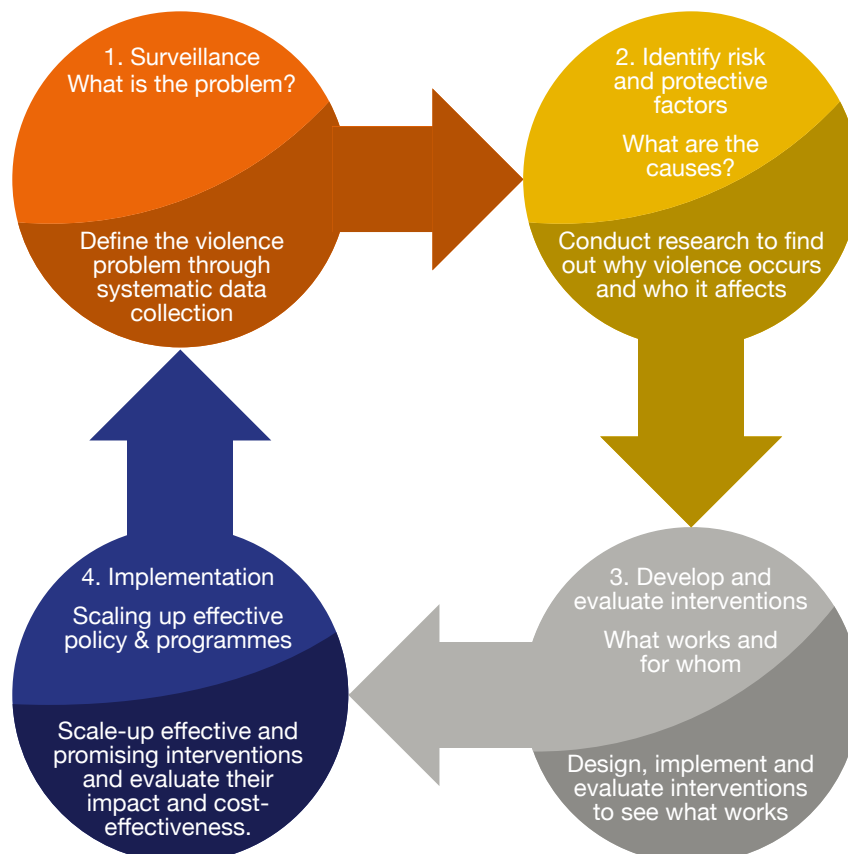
1. Surveillance
What is the problem?

Define the violence problem through systematic data collection

2. Identify risk and protective factors

What are the causes?

Conduct research to find out why violence occurs and who it affects

3. Develop and evaluate interventions

What works and for whom

Design, implement and evaluate interventions to see what works

4. Implementation

Scaling up effective policy & programmes

Scale-up effective and promising interventions and evaluate their impact and cost-effectiveness.